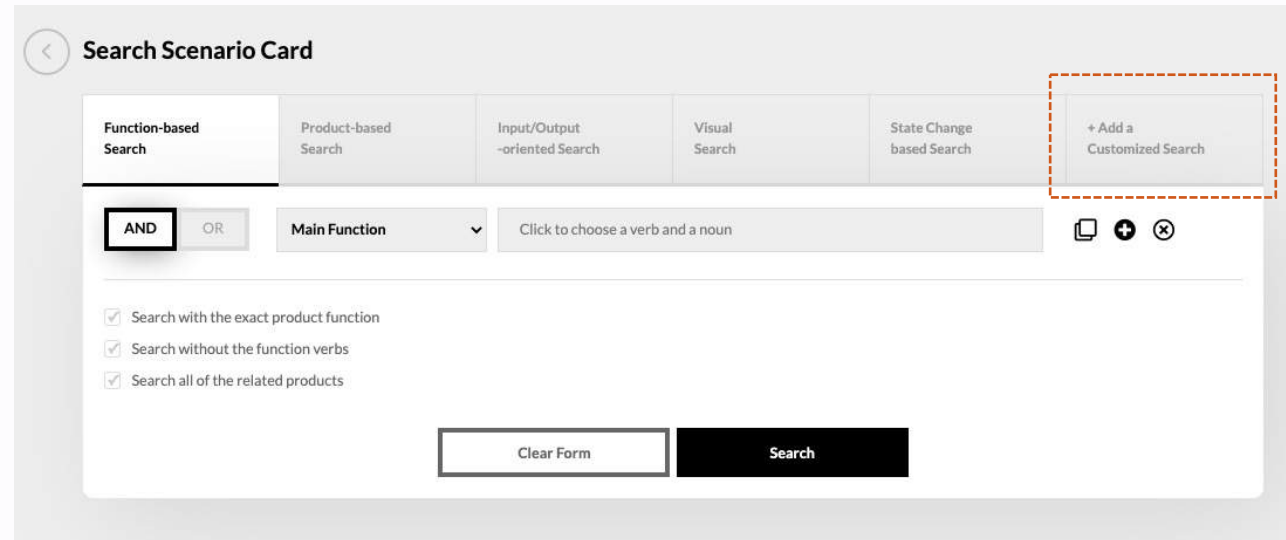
Search Scenario Card

Function-based Search

Product-based Search

Input/Output -oriented Search

Visual Search

State Change based Search

+ Add a Customized Search

AND OR

Main Function

Click to choose a verb and a noun

Search with the exact product function

Search without the function verbs

Search all of the related products

Clear Form

Search